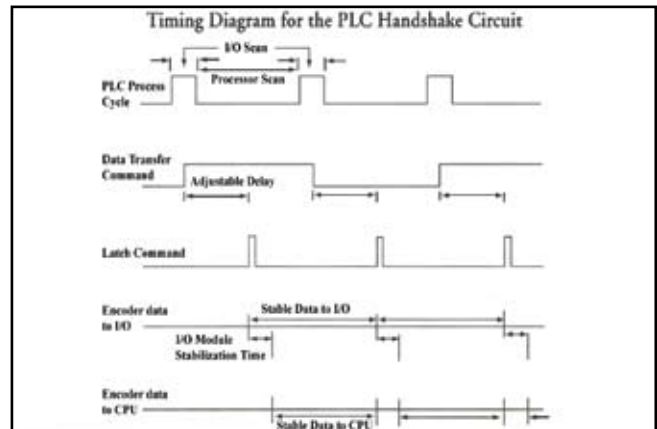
Timing Diagram for the PLC Handshake Circuit

I/O Scan

Processor Scan

PLC Process Cycle

Data Transfer Command

Adjustable Delay

Latch Command

Encoder data to I/O

Stable Data to I/O

I/O Module Stabilization Time

Encoder data to CPU

Stable Data to CPU